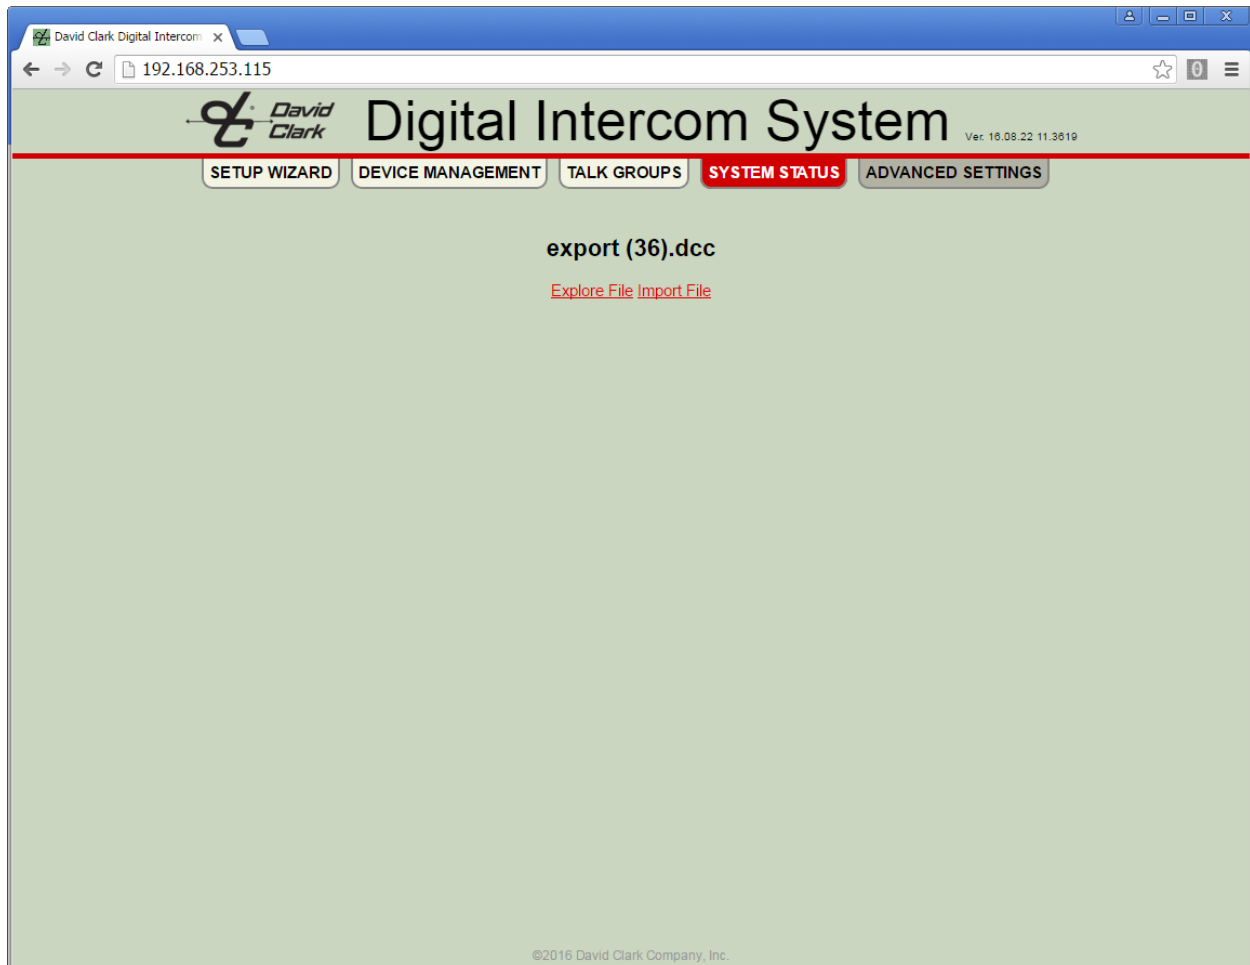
David Clark Digital Intercom ×

192.168.253.115

0

David Clark Digital Intercom System Ver. 16.08.22 11.3619

SETUP WIZARD DEVICE MANAGEMENT TALK GROUPS SYSTEM STATUS ADVANCED SETTINGS

export (36).dcc

Explore File Import File

©2016 David Clark Company, Inc.